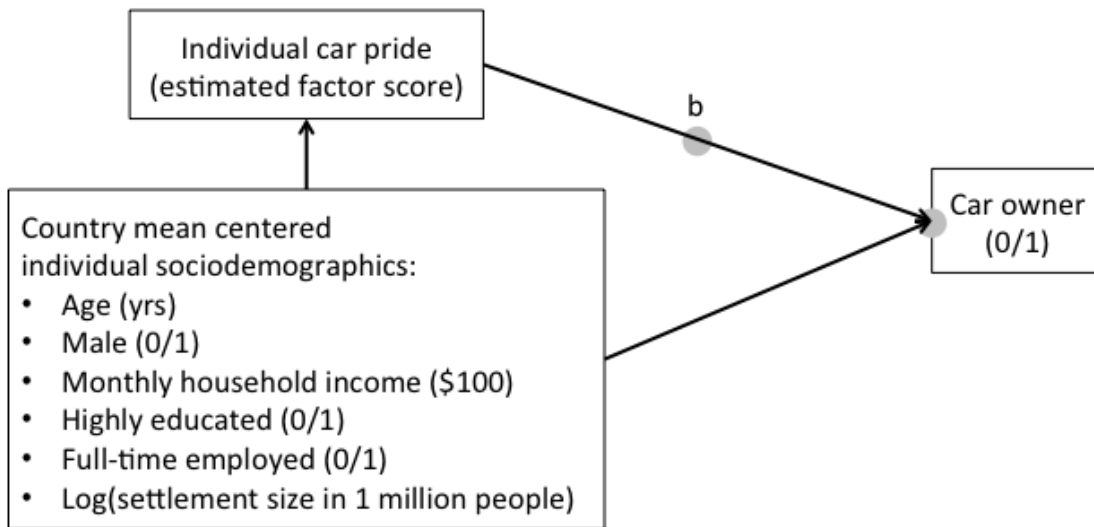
Individual car pride
(estimated factor score)

b

Car owner
(0/1)

Country mean centered
individual sociodemographics:
• Age (yrs)
• Male (0/1)
• Monthly household income (\$100)
• Highly educated (0/1)
• Full-time employed (0/1)
• Log(settlement size in 1 million people)